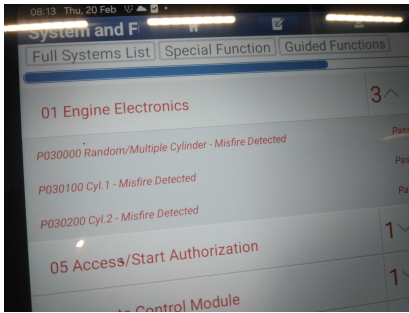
08:13 Thu, 20 Feb

System and F

Full Systems List | Special Function | Guided Functions

01 Engine Electronics 3

P030000 Random/Multiple Cylinder - Misfire Detected Pas

P030100 Cyl.1 - Misfire Detected Pas

P030200 Cyl.2 - Misfire Detected Pa

05 Access/Start Authorization 1

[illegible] Control Module 1